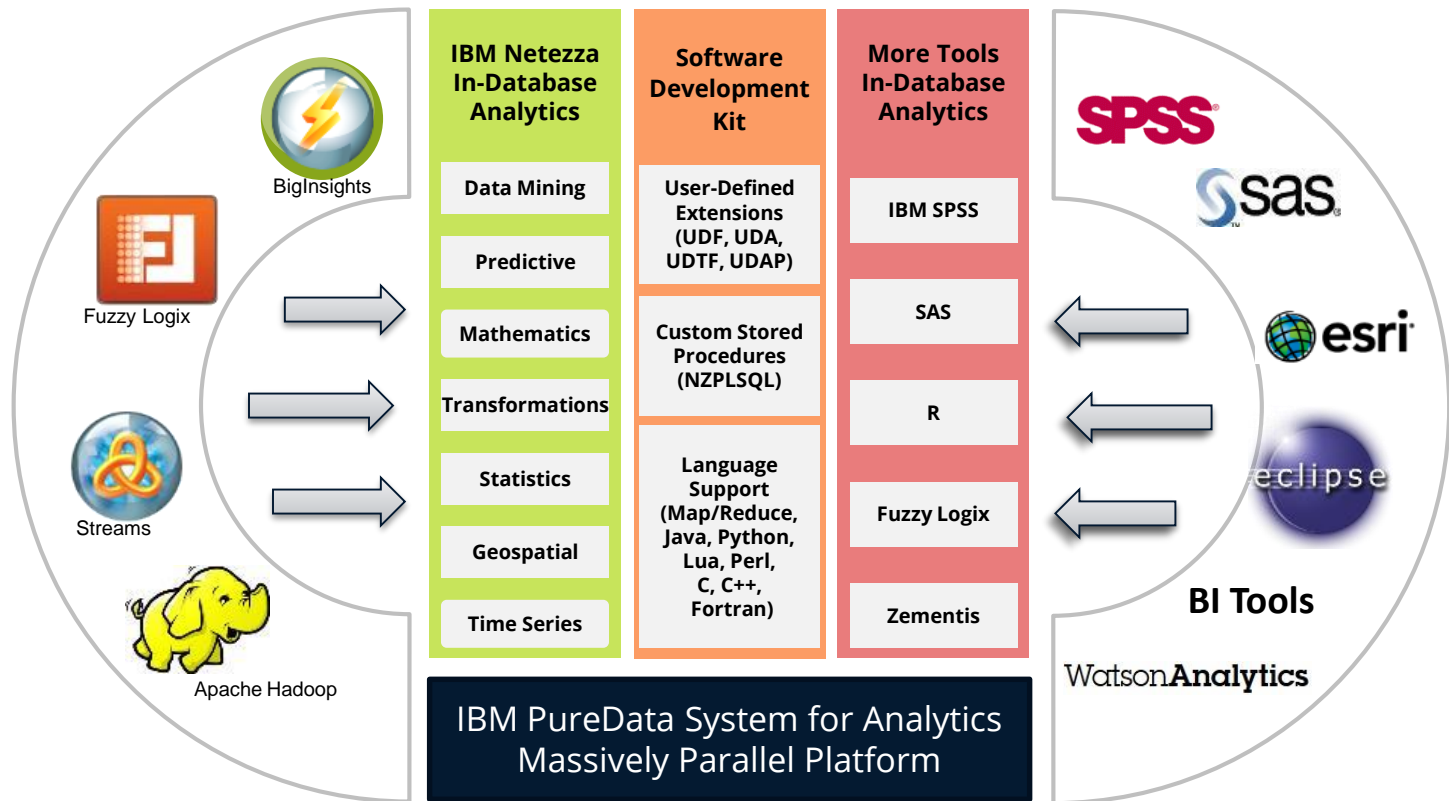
BigInsights

Fuzzy Logix

Streams

Apache Hadoop

IBM Netezza In-Database Analytics

Data Mining

Predictive

Mathematics

Transformations

Statistics

Geospatial

Time Series

Software Development Kit

User-Defined Extensions (UDF, UDA, UDTF, UDAP)

Custom Stored Procedures (NZPLSQL)

Language Support (Map/Reduce, Java, Python, Lua, Perl, C, C++, Fortran)

More Tools In-Database Analytics

IBM SPSS

SAS

R

Fuzzy Logix

Zementis

SPSS

sas

esri

eclipse

BI Tools

WatsonAnalytics

IBM PureData System for Analytics Massively Parallel Platform